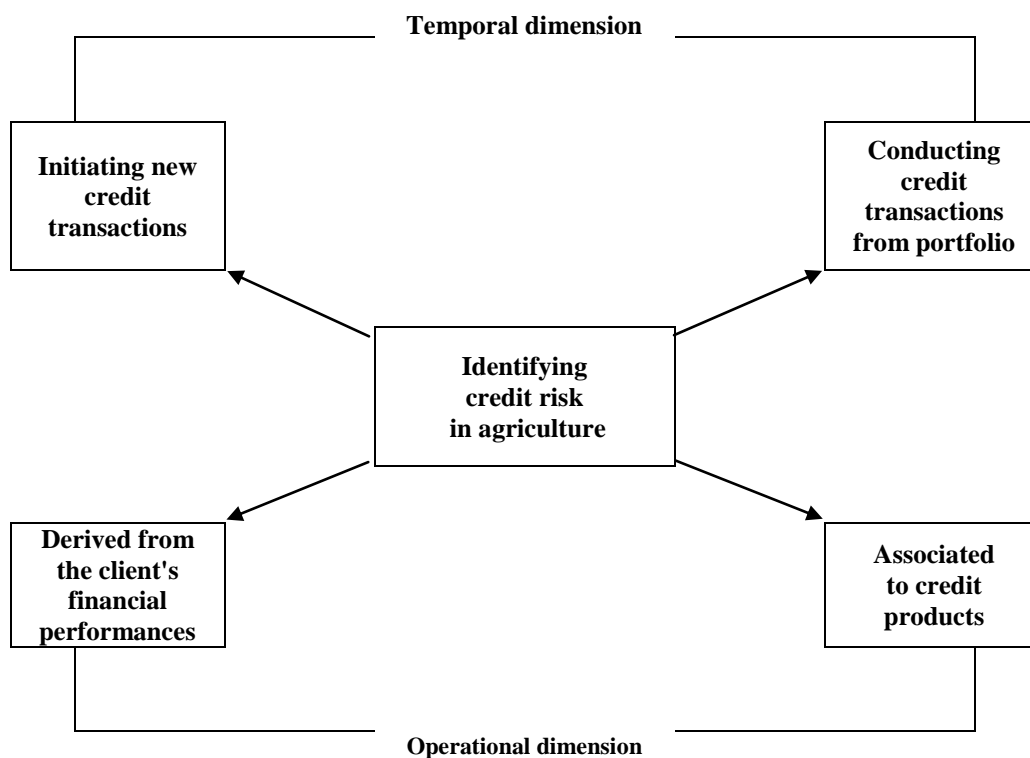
Temporal dimension

Initiating new credit transactions

Conducting credit transactions from portfolio

Identifying credit risk in agriculture

Derived from the client's financial performances

Associated to credit products

Operational dimension